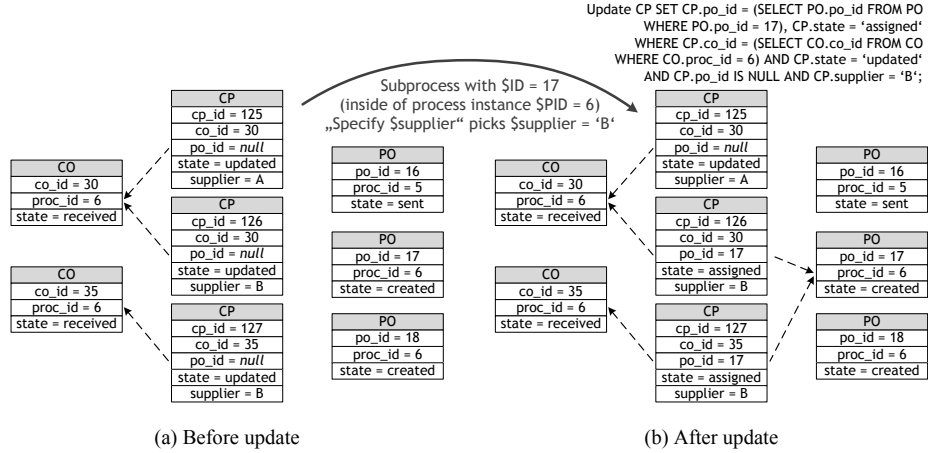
Update CP SET CP.po_id = (SELECT PO.po_id FROM PO WHERE PO.po_id = 17), CP.state = 'assigned' WHERE CP.co_id = (SELECT CO.co_id FROM CO WHERE CO.proc_id = 6) AND CP.state = 'updated' AND CP.po_id IS NULL AND CP.supplier = 'B';

Subprocess with $ID = 17 (inside of process instance $PID = 6) „Specify $supplier" picks $supplier = 'B'

| CO |
|---|
| co_id = 30 |
| proc_id = 6 |
| state = received |

| CO |
|---|
| co_id = 35 |
| proc_id = 6 |
| state = received |

| CP |
|---|
| cp_id = 125 |
| co_id = 30 |
| po_id = *null* |
| state = updated |
| supplier = A |

| CP |
|---|
| cp_id = 126 |
| co_id = 30 |
| po_id = *null* |
| state = updated |
| supplier = B |

| CP |
|---|
| cp_id = 127 |
| co_id = 35 |
| po_id = *null* |
| state = updated |
| supplier = B |

| PO |
|---|
| po_id = 16 |
| proc_id = 5 |
| state = sent |

| PO |
|---|
| po_id = 17 |
| proc_id = 6 |
| state = created |

| PO |
|---|
| po_id = 18 |
| proc_id = 6 |
| state = created |

(a) Before update

| CO |
|---|
| co_id = 30 |
| proc_id = 6 |
| state = received |

| CO |
|---|
| co_id = 35 |
| proc_id = 6 |
| state = received |

| CP |
|---|
| cp_id = 125 |
| co_id = 30 |
| po_id = *null* |
| state = updated |
| supplier = A |

| CP |
|---|
| cp_id = 126 |
| co_id = 30 |
| po_id = 17 |
| state = assigned |
| supplier = B |

| CP |
|---|
| cp_id = 127 |
| co_id = 35 |
| po_id = 17 |
| state = assigned |
| supplier = B |

| PO |
|---|
| po_id = 16 |
| proc_id = 5 |
| state = sent |

| PO |
|---|
| po_id = 17 |
| proc_id = 6 |
| state = created |

| PO |
|---|
| po_id = 18 |
| proc_id = 6 |
| state = created |

(b) After update